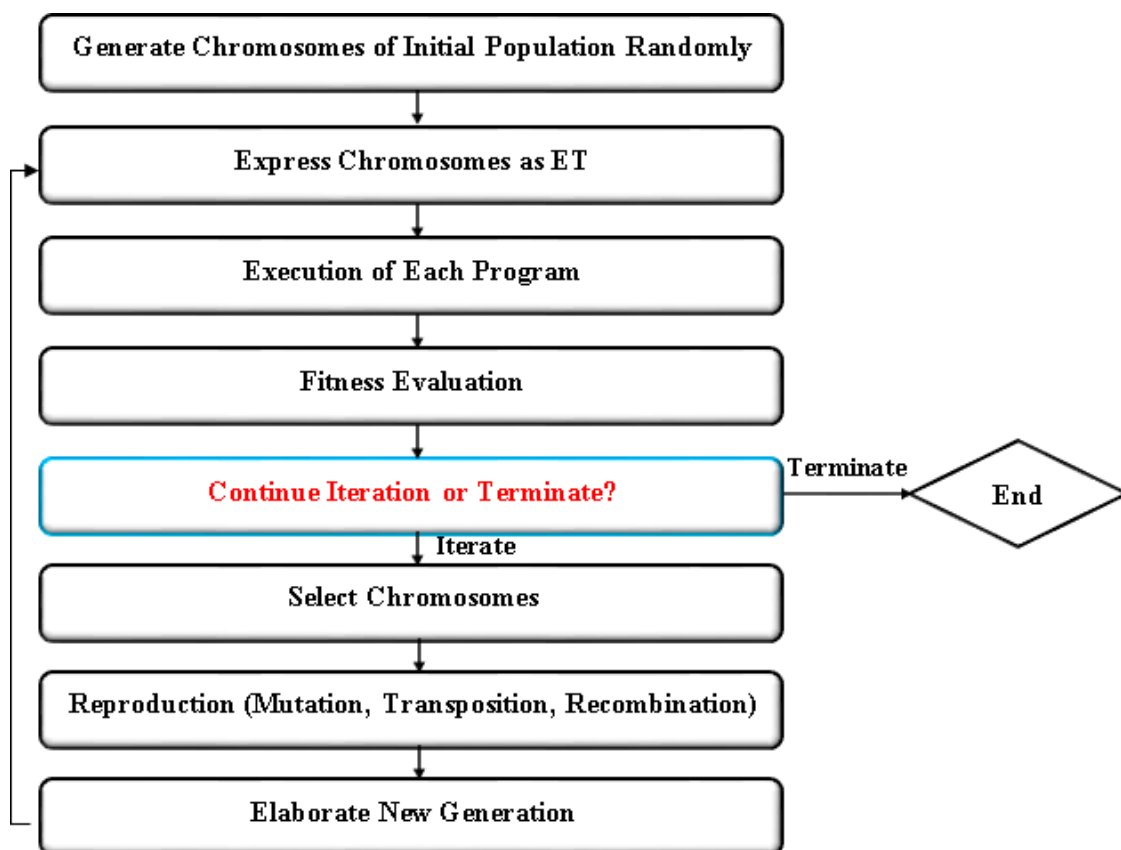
Generate Chromosomes of Initial Population Randomly

Express Chromosomes as ET

Execution of Each Program

Fitness Evaluation

Continue Iteration or Terminate?

Terminate

End

Iterate

Select Chromosomes

Reproduction (Mutation, Transposition, Recombination)

Elaborate New Generation